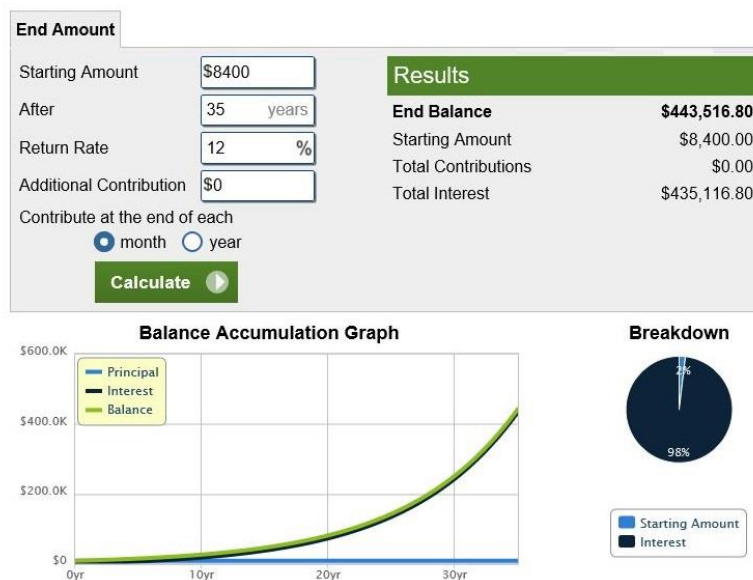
End Amount

Starting Amount $8400
After 35 years
Return Rate 12 %
Additional Contribution $0
Contribute at the end of each
month year
Calculate

Results

| | |
|---|---|
| End Balance | $443,516.80 |
| Starting Amount | $8,400.00 |
| Total Contributions | $0.00 |
| Total Interest | $435,116.80 |

Balance Accumulation Graph

$600.0K
$400.0K
$200.0K
$0
0yr 10yr 20yr 30yr

Principal
Interest
Balance

Breakdown

2%
98%

Starting Amount
Interest